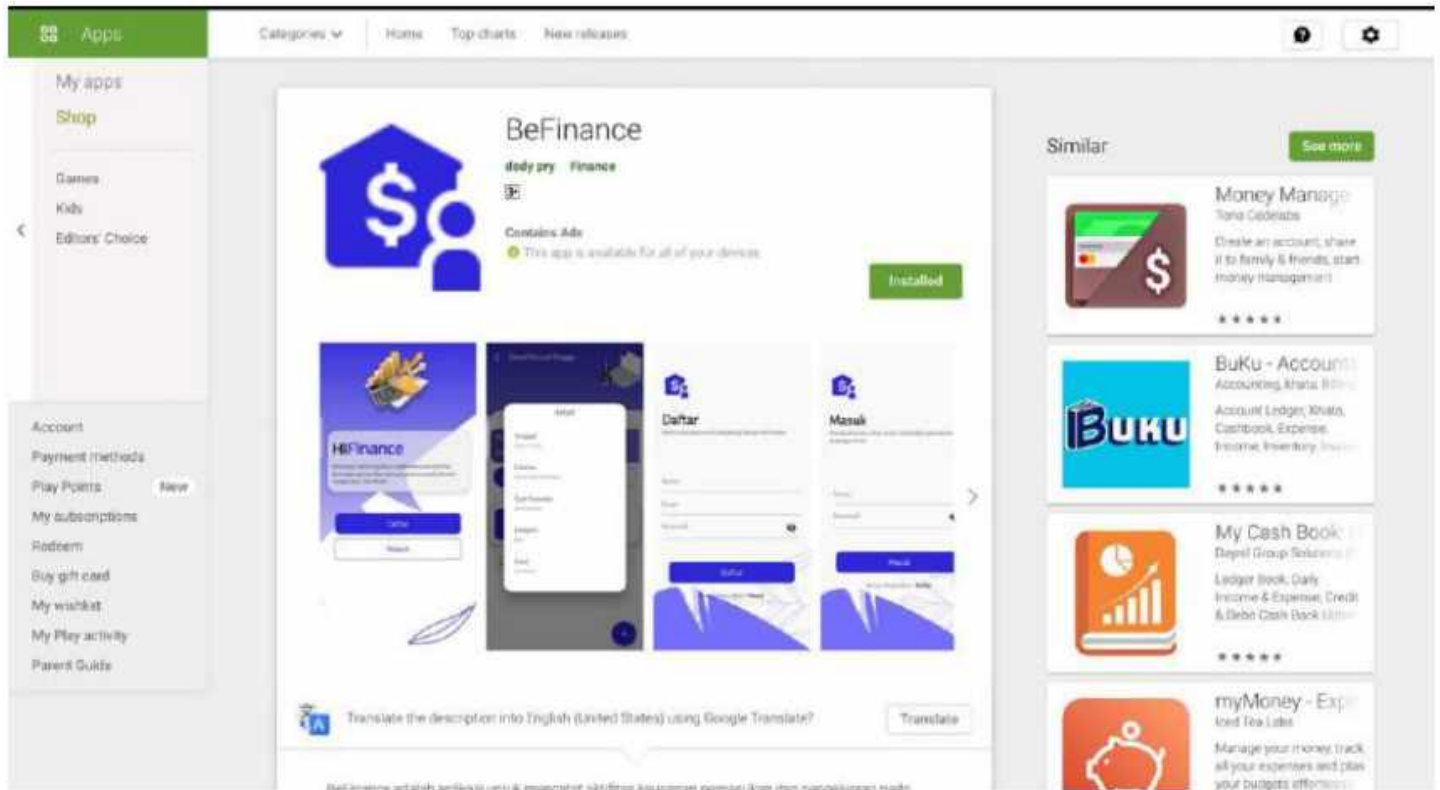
Apps

Categories Home Top charts New releases

My apps
Shop

Games
Kids
Editors' Choice

Account
Payment methods
Play Points New
My subscriptions
Redeem
Buy gift card
My wishlist
My Play activity
Parent Guide

BeFinance
dody pry Finance
3+
Contains Ads
This app is available for all of your devices

Installed

HiFinance
Daftar
Masuk

Translate the description into English (United States) using Google Translate?
Translate

BeFinance adalah aplikasi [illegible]

Similar
See more

Money Manage
Tono Codelabs
Create an account, share it to family & friends, start money management

BuKu - Account
Accounting, Khata, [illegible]
Account Ledger, Khata, Cashbook, Expense, Income, Inventory, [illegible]
BUKU

My Cash Book
Dayel Group Solutions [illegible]
Ledger Book, Daily Income & Expense, Credit & Debit Cash Book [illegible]

myMoney - Exp
Iced Tea Labs
Manage your money, track all your expenses and plan your budgets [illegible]